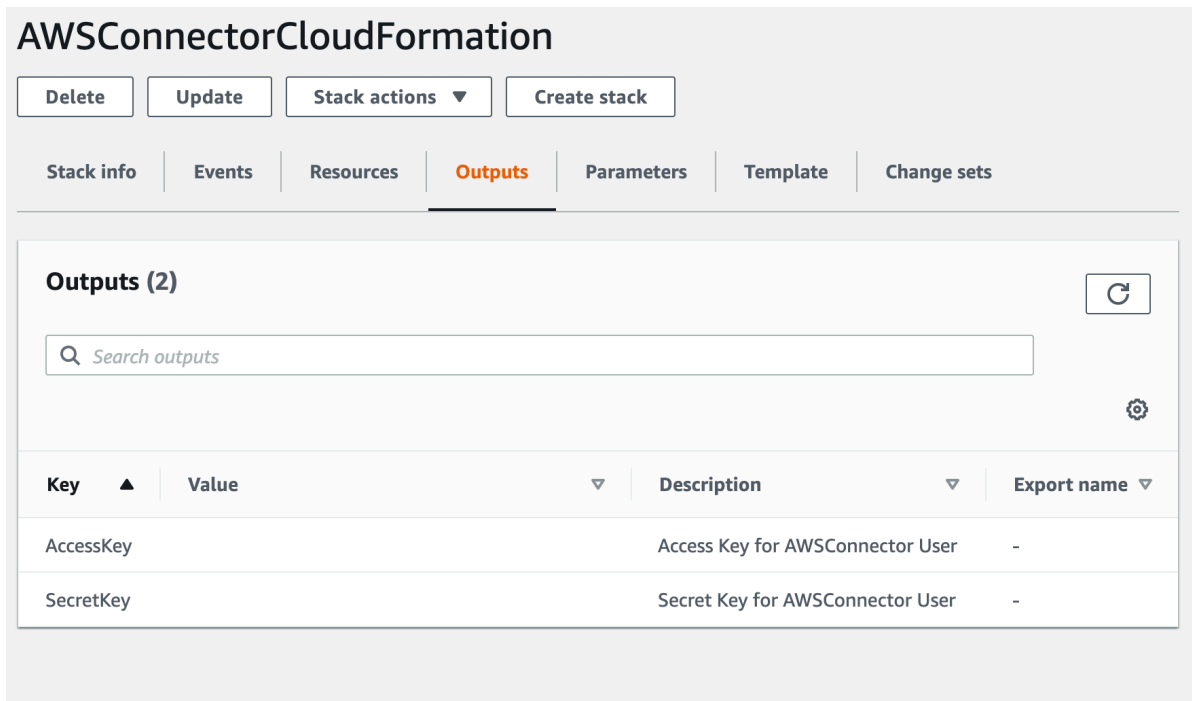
AWSConnectorCloudFormation

Delete Update Stack actions ▼ Create stack

Stack info Events Resources Outputs Parameters Template Change sets

Outputs (2)

Search outputs

| Key ▲ | Value ▽ | Description ▽ | Export name ▽ |
|---|---|---|---|
| AccessKey | | Access Key for AWSConnector User | - |
| SecretKey | | Secret Key for AWSConnector User | - |